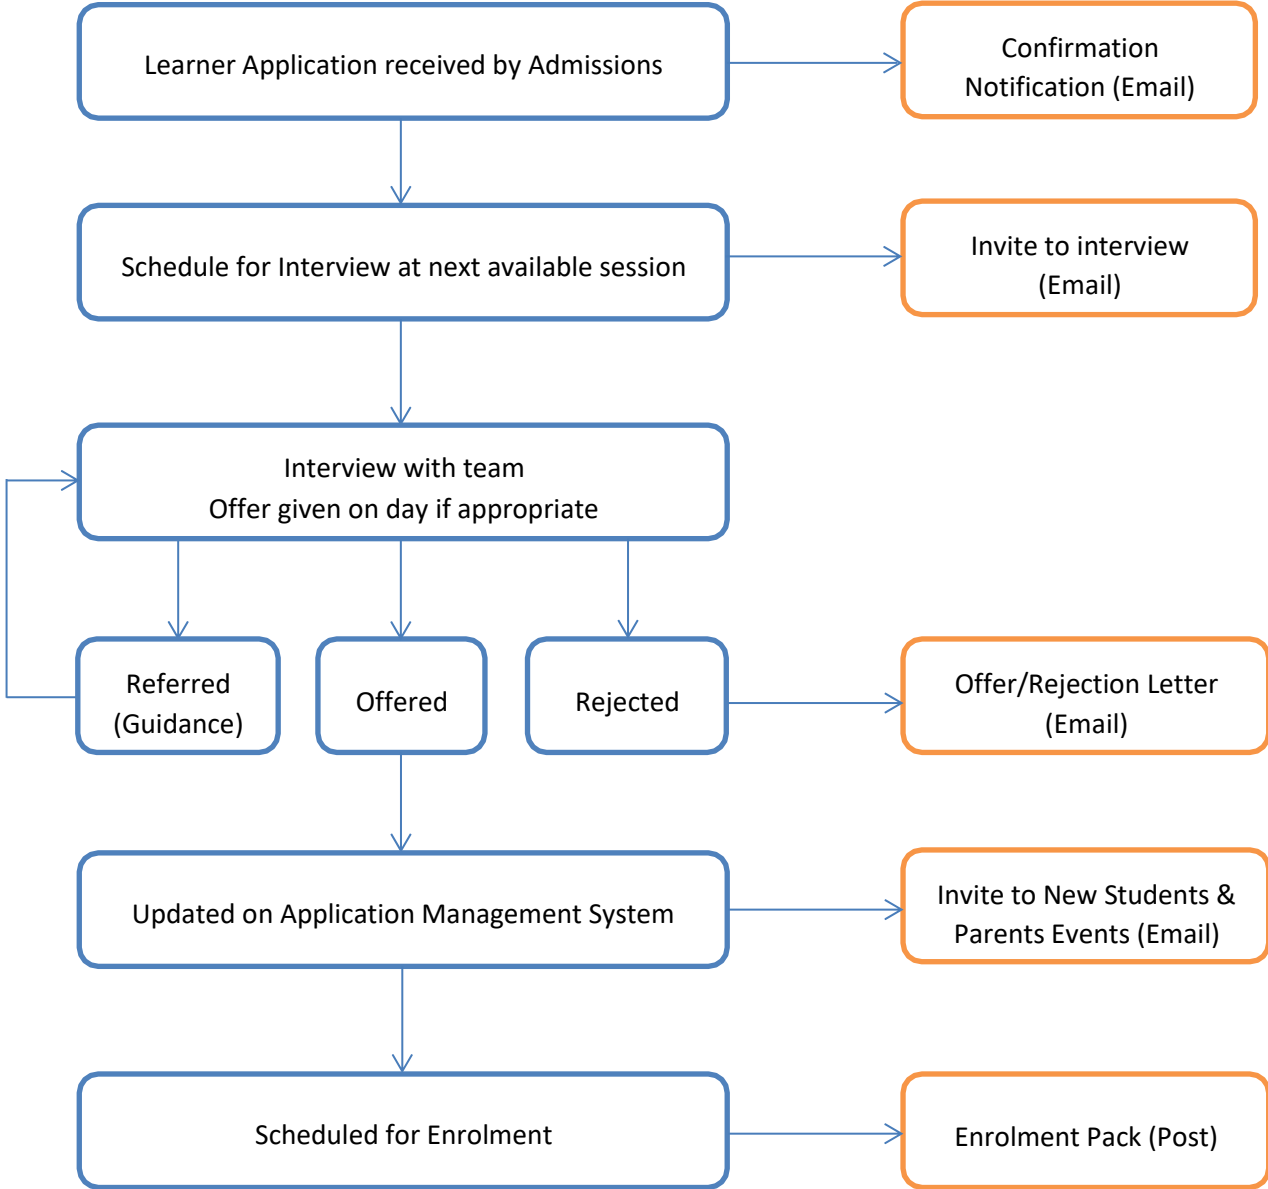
Learner Application received by Admissions

Confirmation Notification (Email)

Schedule for Interview at next available session

Invite to interview (Email)

Interview with team
Offer given on day if appropriate

Referred (Guidance)

Offered

Rejected

Offer/Rejection Letter (Email)

Updated on Application Management System

Invite to New Students & Parents Events (Email)

Scheduled for Enrolment

Enrolment Pack (Post)